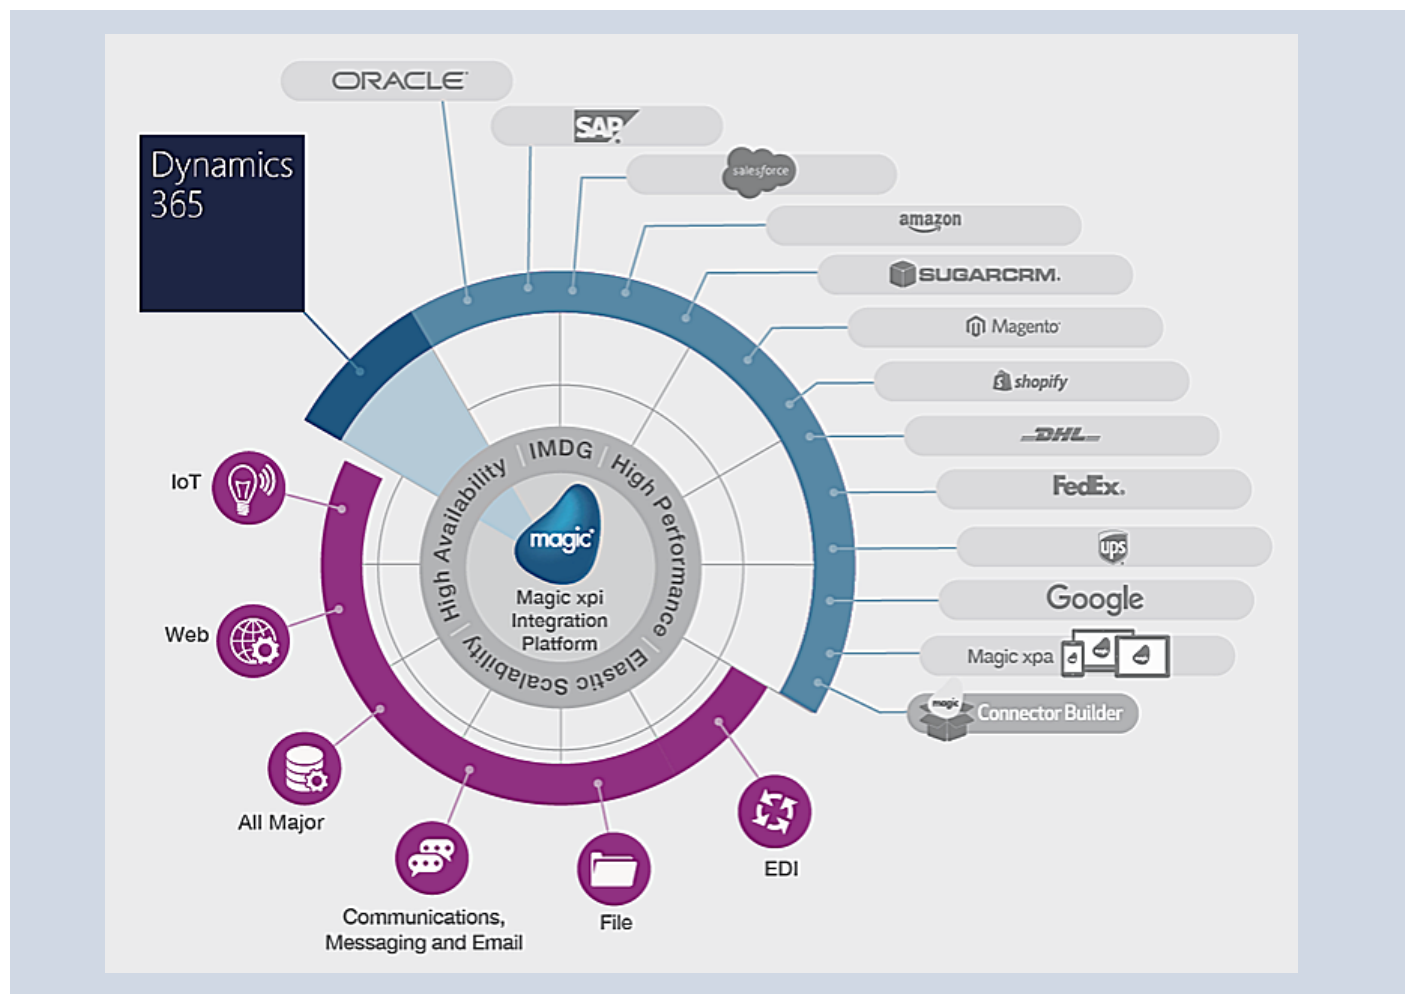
ORACLE

SAP

salesforce

amazon

SUGARCRM.

Magento

shopify

DHL

FedEx.

ups

Google

Magic xpa

magic Connector Builder

Dynamics 365

IoT

Web

All Major

Communications, Messaging and Email

File

EDI

IMDG | High Performance | Elastic Scalability | High Availability

magic

Magic xpi Integration Platform